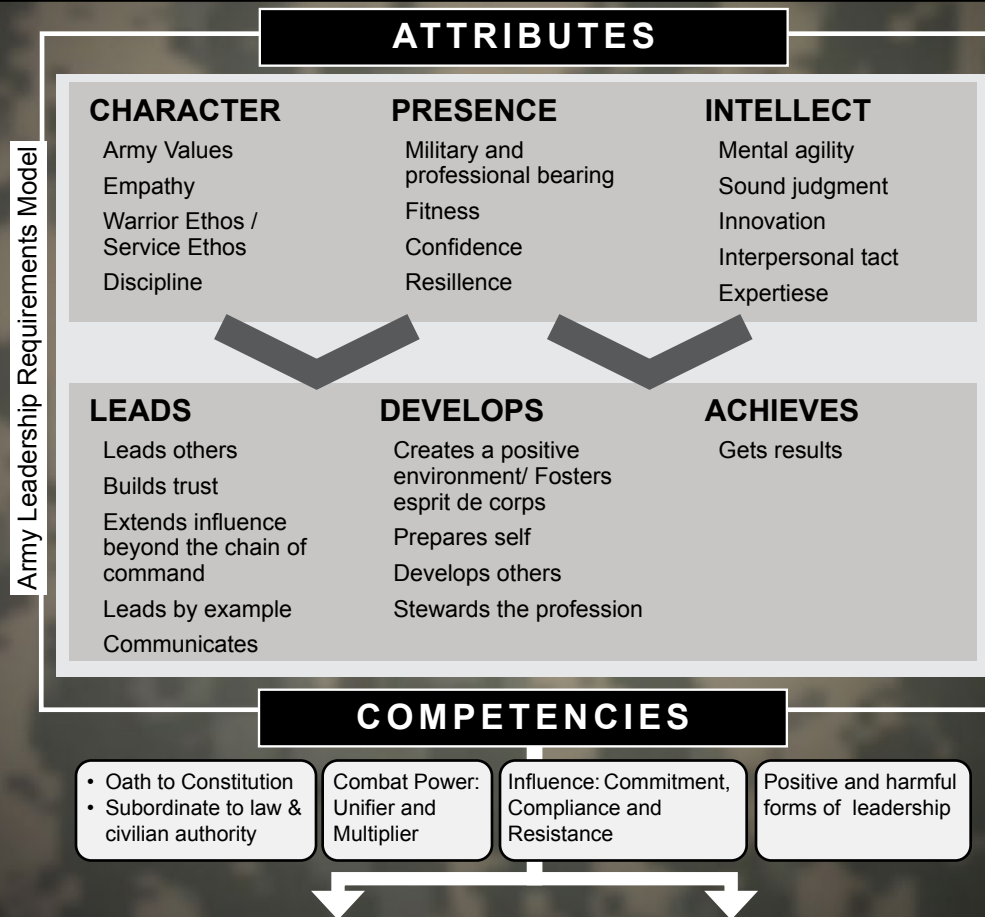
ATTRIBUTES

Army Leadership Requirements Model

CHARACTER
Army Values
Empathy
Warrior Ethos / Service Ethos
Discipline

PRESENCE
Military and professional bearing
Fitness
Confidence
Resillence

INTELLECT
Mental agility
Sound judgment
Innovation
Interpersonal tact
Expertiese

LEADS
Leads others
Builds trust
Extends influence beyond the chain of command
Leads by example
Communicates

DEVELOPS
Creates a positive environment/ Fosters esprit de corps
Prepares self
Develops others
Stewards the profession

ACHIEVES
Gets results

COMPETENCIES

• Oath to Constitution
• Subordinate to law & civilian authority

Combat Power: Unifier and Multiplier

Influence: Commitment, Compliance and Resistance

Positive and harmful forms of leadership